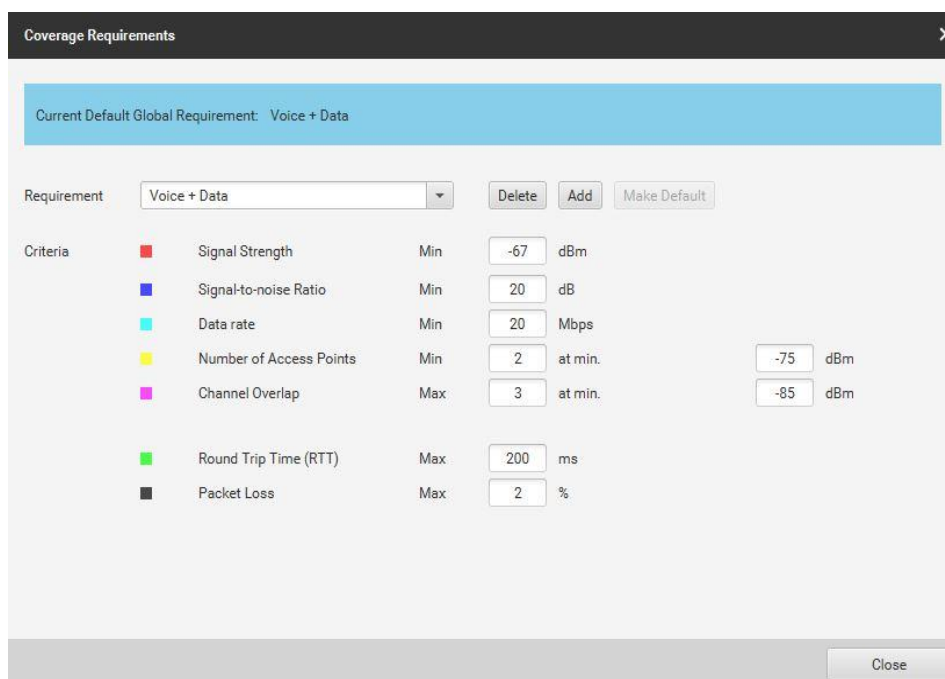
Coverage Requirements

Current Default Global Requirement: Voice + Data

Requirement Voice + Data Delete Add Make Default

| Criteria | Signal Strength | Min | -67 | dBm | | |
|---|---|---|---|---|---|---|
| | Signal-to-noise Ratio | Min | 20 | dB | | |
| | Data rate | Min | 20 | Mbps | | |
| | Number of Access Points | Min | 2 | at min. | -75 | dBm |
| | Channel Overlap | Max | 3 | at min. | -85 | dBm |
| | Round Trip Time (RTT) | Max | 200 | ms | | |
| | Packet Loss | Max | 2 | % | | |

Close